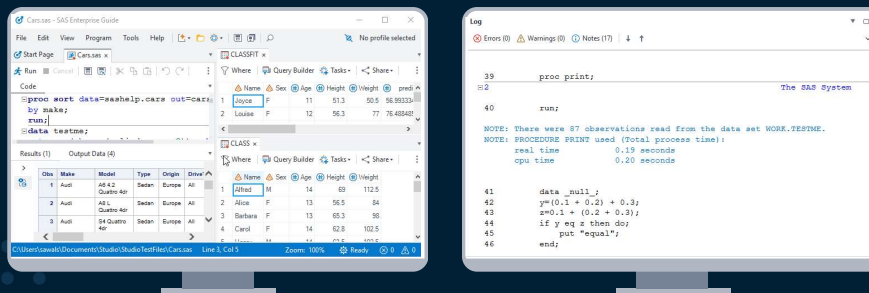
Cars.sas - SAS Enterprise Guide

File Edit View Program Tools Help

No profile selected

Start Page Cars.sas ×

Run Cancel

Code

proc sort data=sashelp.cars out=car
by make;
run;
data testme;

Results (1) Output Data (4)

| Obs | Make | Model | Type | Origin | Drive |
|---|---|---|---|---|---|
| 1 | Audi | A6 4.2 Quattro 4dr | Sedan | Europe | All |
| 2 | Audi | A8 L Quattro 4dr | Sedan | Europe | All |
| 3 | Audi | S4 Quattro 4dr | Sedan | Europe | All |

C:\Users\sawals\Documents\Studio\StudioTestFiles\Cars.sas Line 3, Col 5 Zoom: 100% Ready 0 0

CLASSFIT ×

Where Query Builder Tasks Share

| | Name | Sex | Age | Height | Weight | predi |
|---|---|---|---|---|---|---|
| 1 | Joyce | F | 11 | 51.3 | 50.5 | 56.99333 |
| 2 | Louise | F | 12 | 56.3 | 77 | 76.48848 |

CLASS ×

Where Query Builder Tasks Share

| | Name | Sex | Age | Height | Weight |
|---|---|---|---|---|---|
| 1 | Alfred | M | 14 | 69 | 112.5 |
| 2 | Alice | F | 13 | 56.5 | 84 |
| 3 | Barbara | F | 13 | 65.3 | 98 |
| 4 | Carol | F | 14 | 62.8 | 102.5 |

Log

Errors (0) Warnings (0) Notes (17)

39 proc print;
2 The SAS System

40 run;

NOTE: There were 87 observations read from the data set WORK.TESTME.
NOTE: PROCEDURE PRINT used (Total process time):
real time 0.19 seconds
cpu time 0.20 seconds

41 data _null_;
42 y=(0.1 + 0.2) + 0.3;
43 z=0.1 + (0.2 + 0.3);
44 if y eq z then do;
45 put "equal";
46 end;